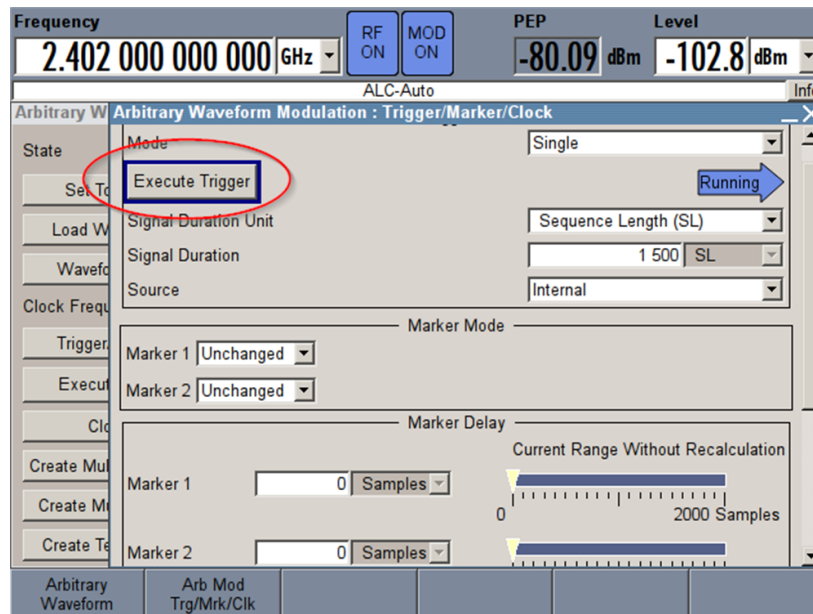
Frequency

2.402 000 000 000 GHz

RF ON

MOD ON

PEP

-80.09 dBm

Level

-102.8 dBm

ALC-Auto

Inf

Arbitrary W

State

Set To

Load W

Wavefo

Clock Frequ

Trigger

Execu

Cl

Create Mul

Create M

Create Te

Arbitrary Waveform Modulation : Trigger/Marker/Clock

Mode

Single

Execute Trigger

Running

Signal Duration Unit

Sequence Length (SL)

Signal Duration

1 500 SL

Source

Internal

Marker Mode

Marker 1 Unchanged

Marker 2 Unchanged

Marker Delay

Current Range Without Recalculation

Marker 1

0 Samples

0

2000 Samples

Marker 2

0 Samples

Arbitrary Waveform

Arb Mod Trg/Mrk/Clk